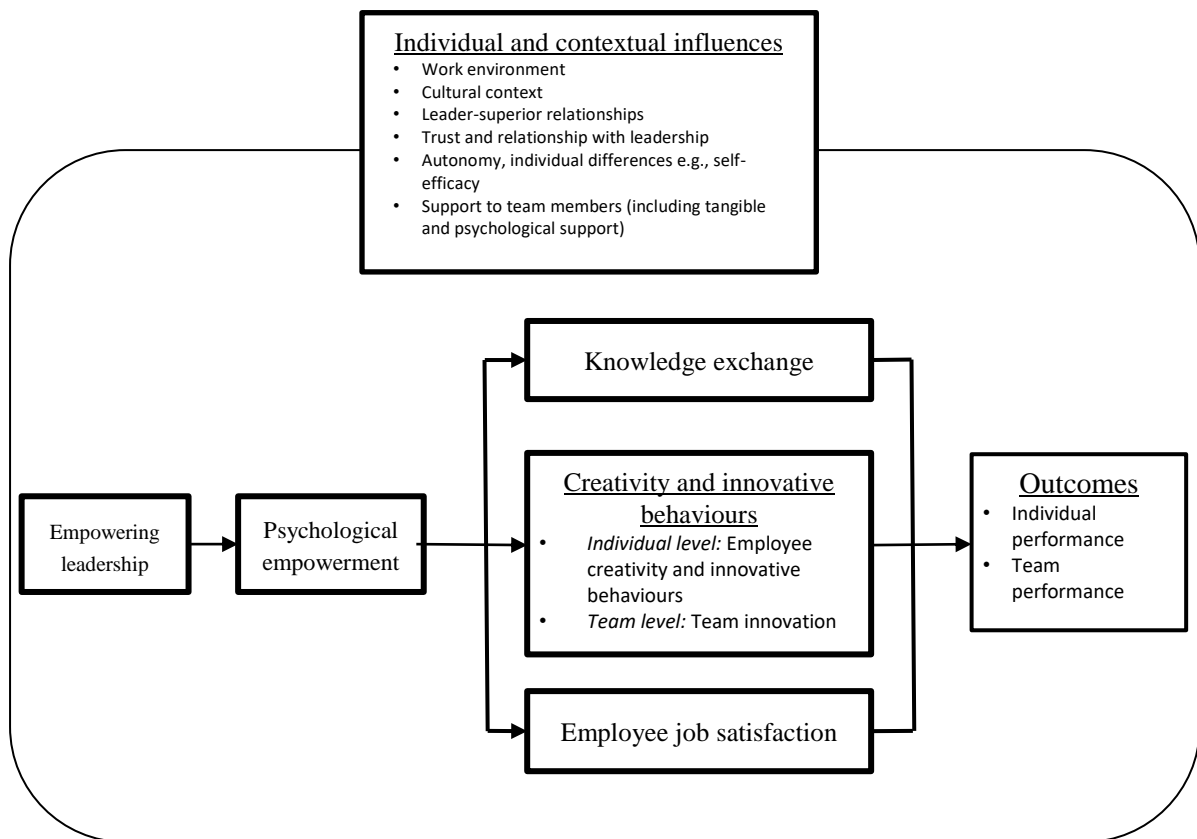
Individual and contextual influences

- Work environment
- Cultural context
- Leader-superior relationships
- Trust and relationship with leadership
- Autonomy, individual differences e.g., self-efficacy
- Support to team members (including tangible and psychological support)

Empowering leadership

Psychological empowerment

Knowledge exchange

Creativity and innovative behaviours

- *Individual level:* Employee creativity and innovative behaviours
- *Team level:* Team innovation

Employee job satisfaction

Outcomes

- Individual performance
- Team performance